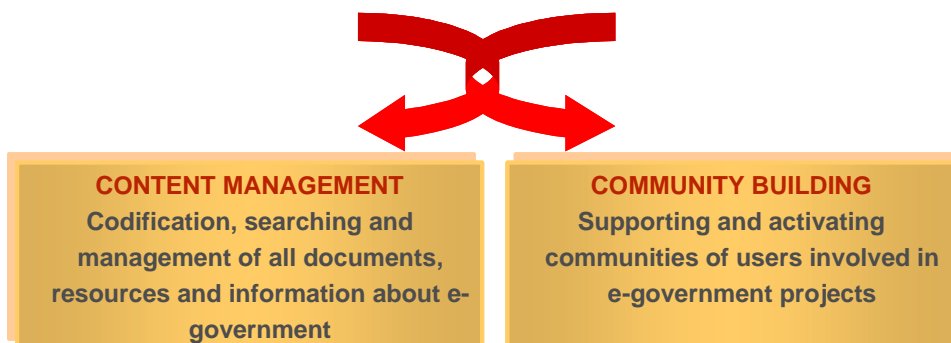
CONTENT MANAGEMENT
Codification, searching and management of all documents, resources and information about e-government

COMMUNITY BUILDING
Supporting and activating communities of users involved in e-government projects